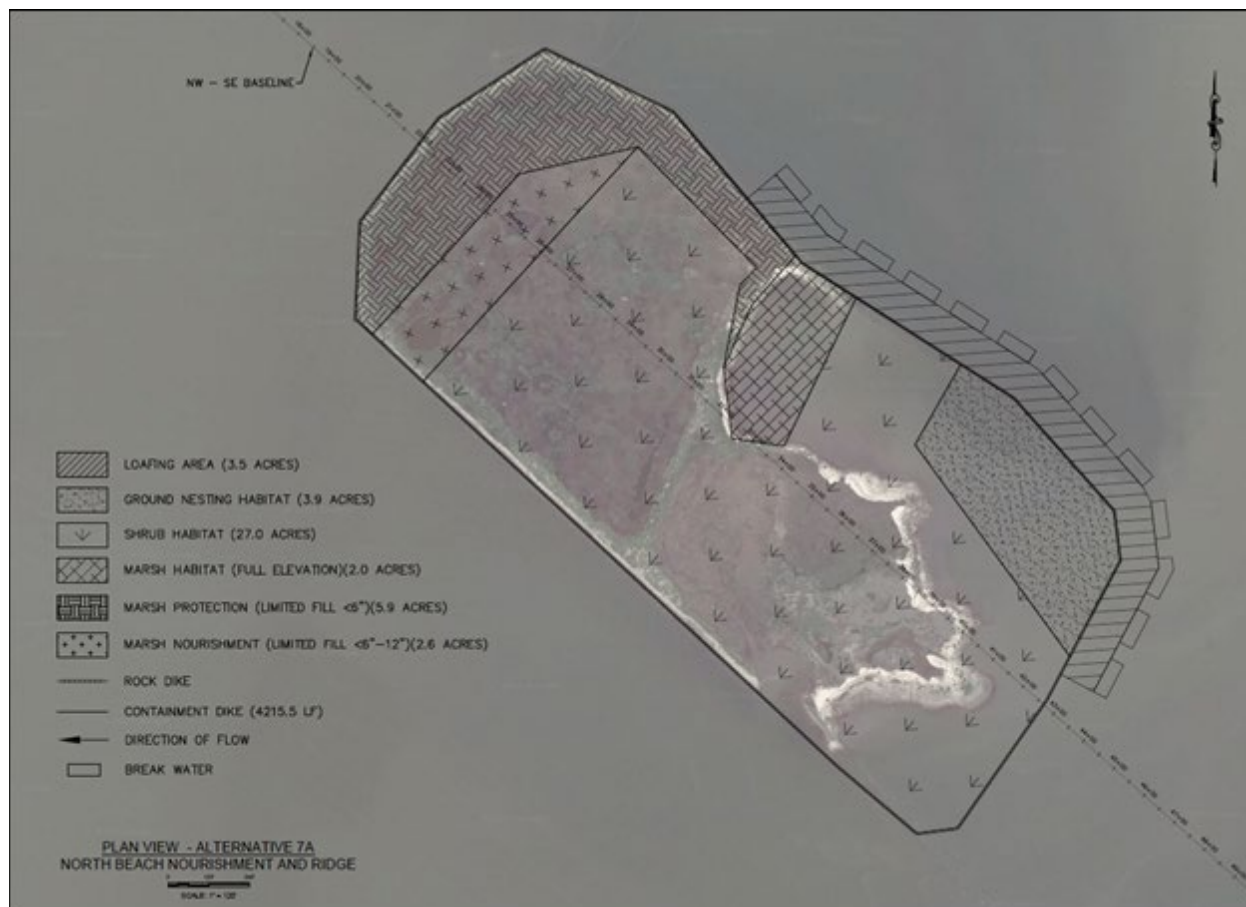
NW – SE BASELINE

LOAFING AREA (3.5 ACRES)

GROUND NESTING HABITAT (3.9 ACRES)

SHRUB HABITAT (27.0 ACRES)

MARSH HABITAT (FULL ELEVATION)(2.0 ACRES)

MARSH PROTECTION (LIMITED FILL <6")(5.9 ACRES)

MARSH NOURISHMENT (LIMITED FILL <6"–12")(2.6 ACRES)

ROCK DIKE

CONTAINMENT DIKE (4215.5 LF)

DIRECTION OF FLOW

BREAK WATER

PLAN VIEW - ALTERNATIVE 7A
NORTH BEACH NOURISHMENT AND RIDGE

SCALE: 1" = 120'